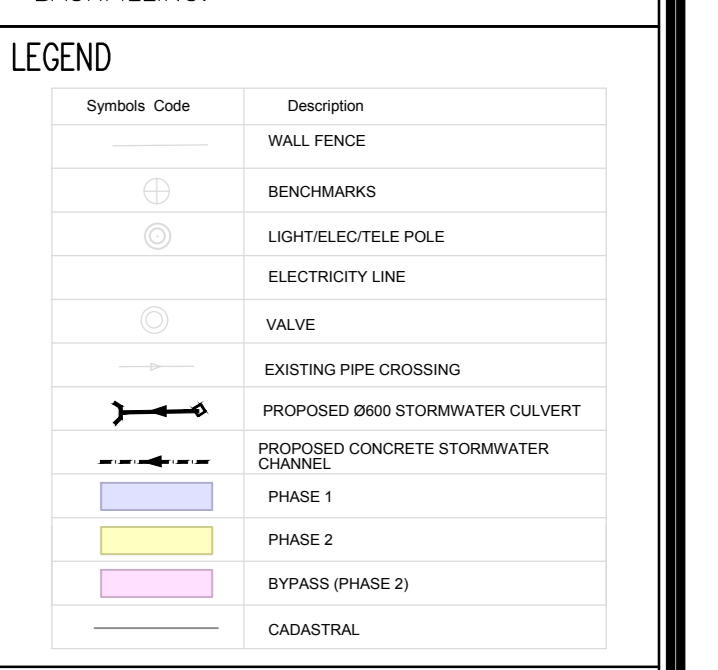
LEGEND

| Symbols Code | Description |
|---|---|
| | WALL FENCE |
| | BENCHMARKS |
| | LIGHT/ELEC/TELE POLE |
| | ELECTRICITY LINE |
| | VALVE |
| | EXISTING PIPE CROSSING |
| | PROPOSED Ø600 STORMWATER CULVERT |
| | PROPOSED CONCRETE STORMWATER CHANNEL |
| | PHASE 1 |
| | PHASE 2 |
| | BYPASS (PHASE 2) |
| | CADASTRAL |